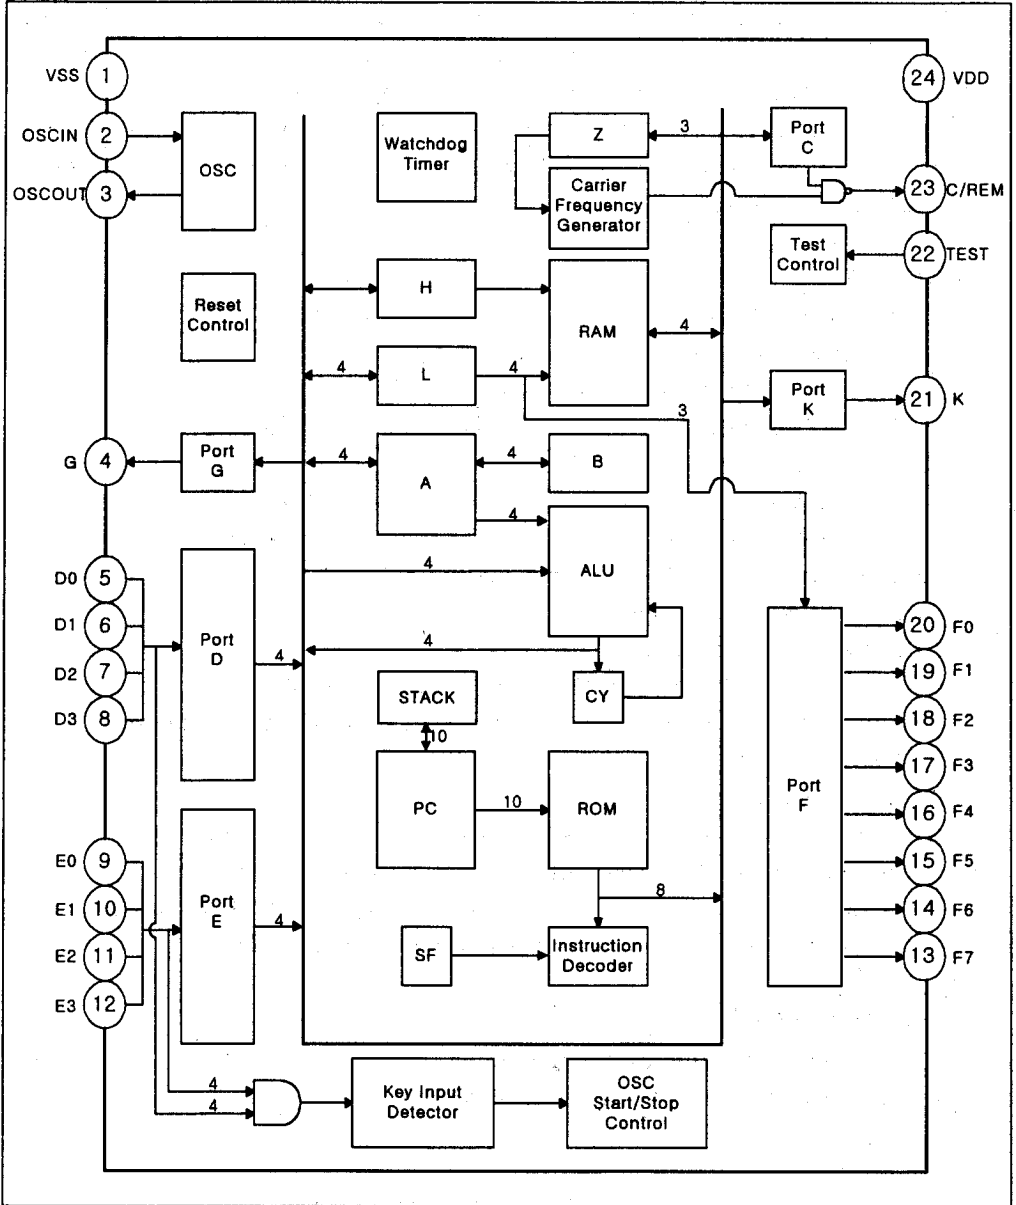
VSS 1
OSCIN 2
OSCOUT 3
OSC
Watchdog Timer
Z
3
Port C
Carrier Frequency Generator
24 VDD
23 C/REM
Test Control
22 TEST
Reset Control
H
RAM
4
4
L
4
3
Port K
21 K
G 4
Port G
4
A
4
B
4
ALU
4
D0 5
D1 6
D2 7
D3 8
Port D
4
4
CY
STACK
10
PC
10
ROM
Port F
20 F0
19 F1
18 F2
17 F3
16 F4
15 F5
14 F6
13 F7
E0 9
E1 10
E2 11
E3 12
Port E
4
8
SF
Instruction Decoder
4
4
Key Input Detector
OSC Start/Stop Control